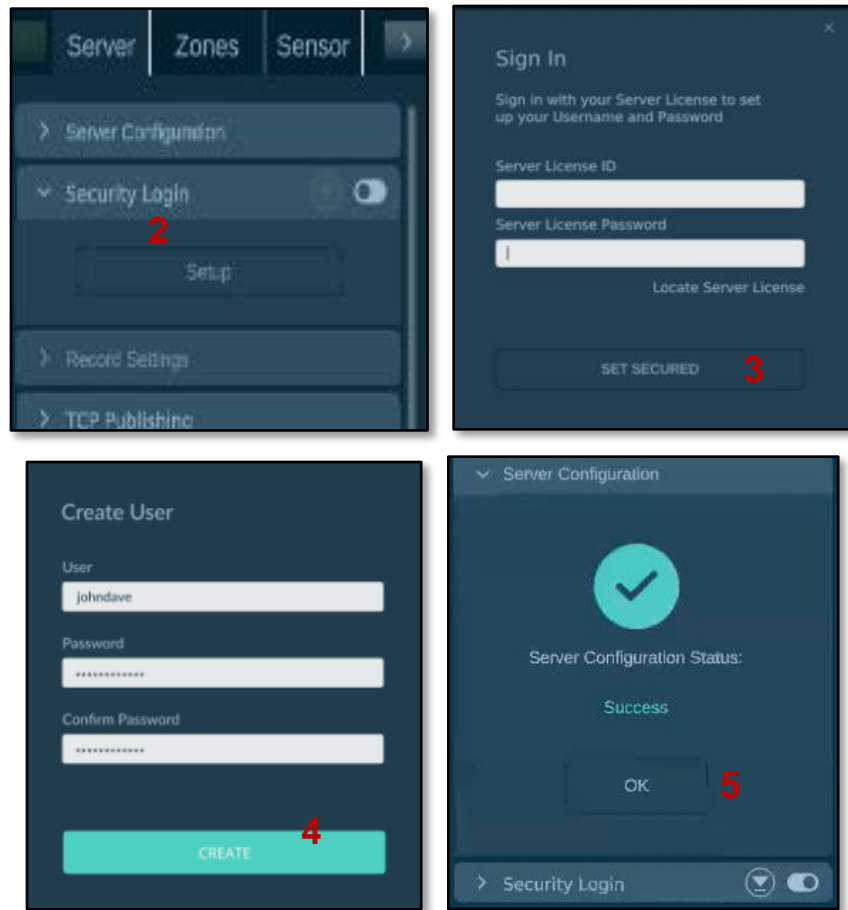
Server Zones Sensor

Server Configuration

Security Login

2

Setup

Record Settings

TCP Publishing

Sign In

Sign in with your Server License to set up your Username and Password

Server License ID

Server License Password

Locate Server License

SET SECURED

3

Create User

User

johndave

Password

Confirm Password

CREATE

4

Server Configuration

Server Configuration Status:

Success

OK

5

Security Login